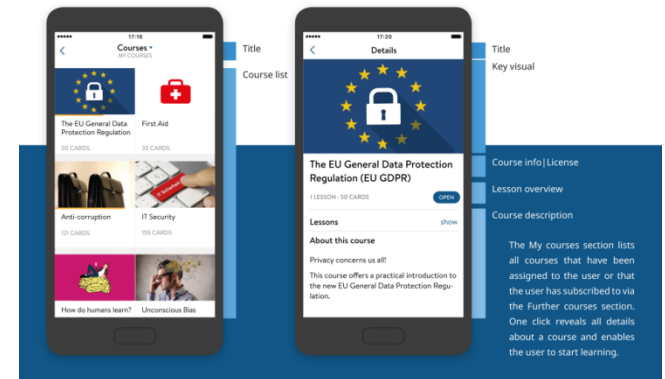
17:10

Courses
MY COURSES

The EU General Data Protection Regulation

50 CARDS

First Aid

35 CARDS

Anti-corruption

121 CARDS

IT Security

155 CARDS

How do humans learn?

Unconscious Bias

17:20

Details

The EU General Data Protection Regulation (EU GDPR)

1 LESSON · 50 CARDS

OPEN

Lessons

show

About this course

Privacy concerns us all!

This course offers a practical introduction to the new EU General Data Protection Regulation.

Title

Course list

Title

Key visual

Course info | License

Lesson overview

Course description

The My courses section lists all courses that have been assigned to the user or that the user has subscribed to via the Further courses section. One click reveals all details about a course and enables the user to start learning.